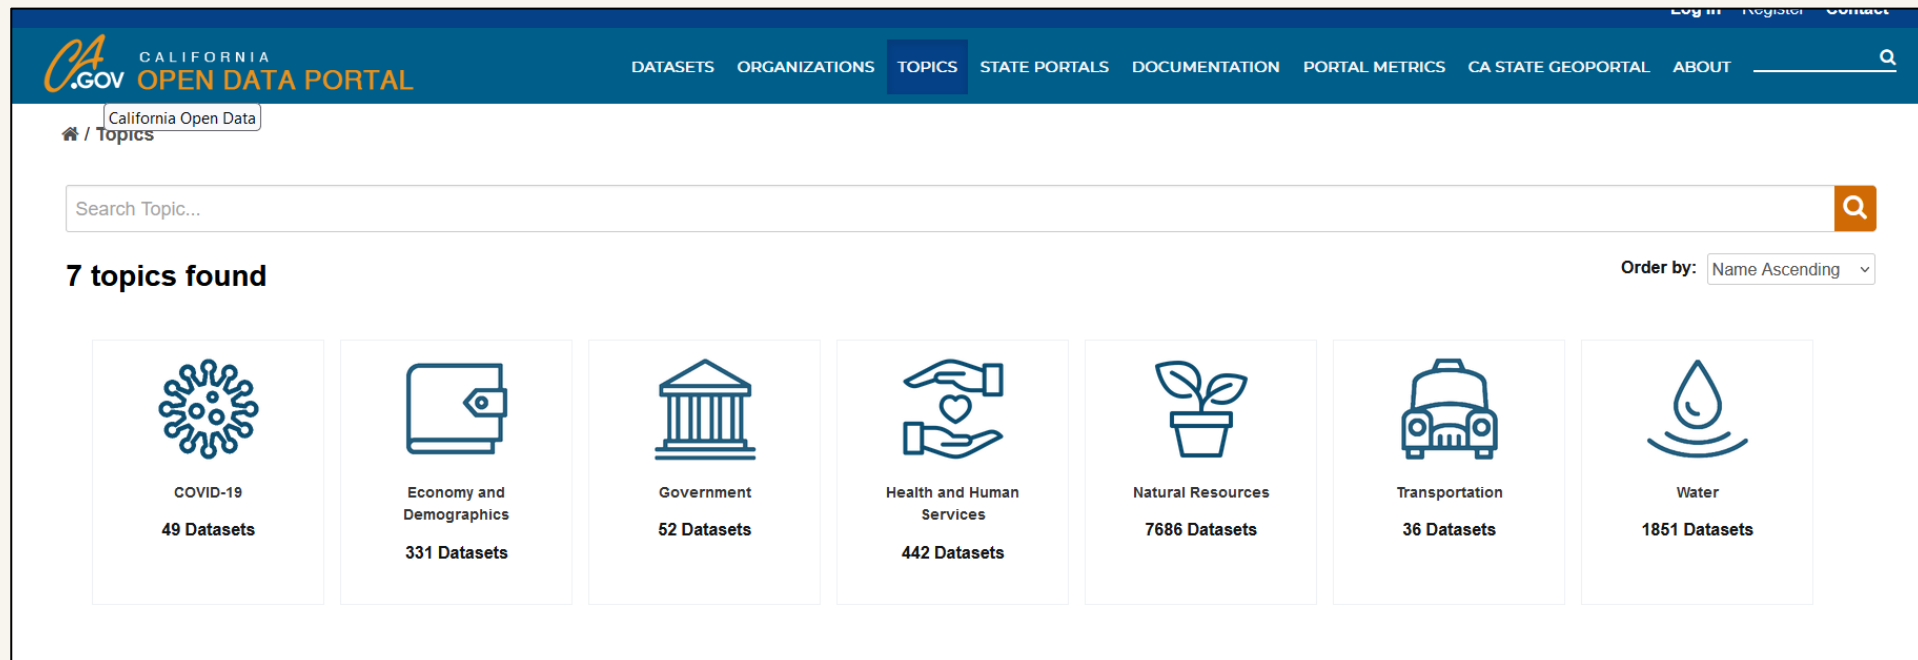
Log in Register Contact

CA.GOV CALIFORNIA OPEN DATA PORTAL

DATASETS ORGANIZATIONS TOPICS STATE PORTALS DOCUMENTATION PORTAL METRICS CA STATE GEOPORTAL ABOUT

California Open Data

/ Topics

Search Topic...

7 topics found

Order by: Name Ascending

COVID-19
49 Datasets

Economy and Demographics
331 Datasets

Government
52 Datasets

Health and Human Services
442 Datasets

Natural Resources
7686 Datasets

Transportation
36 Datasets

Water
1851 Datasets